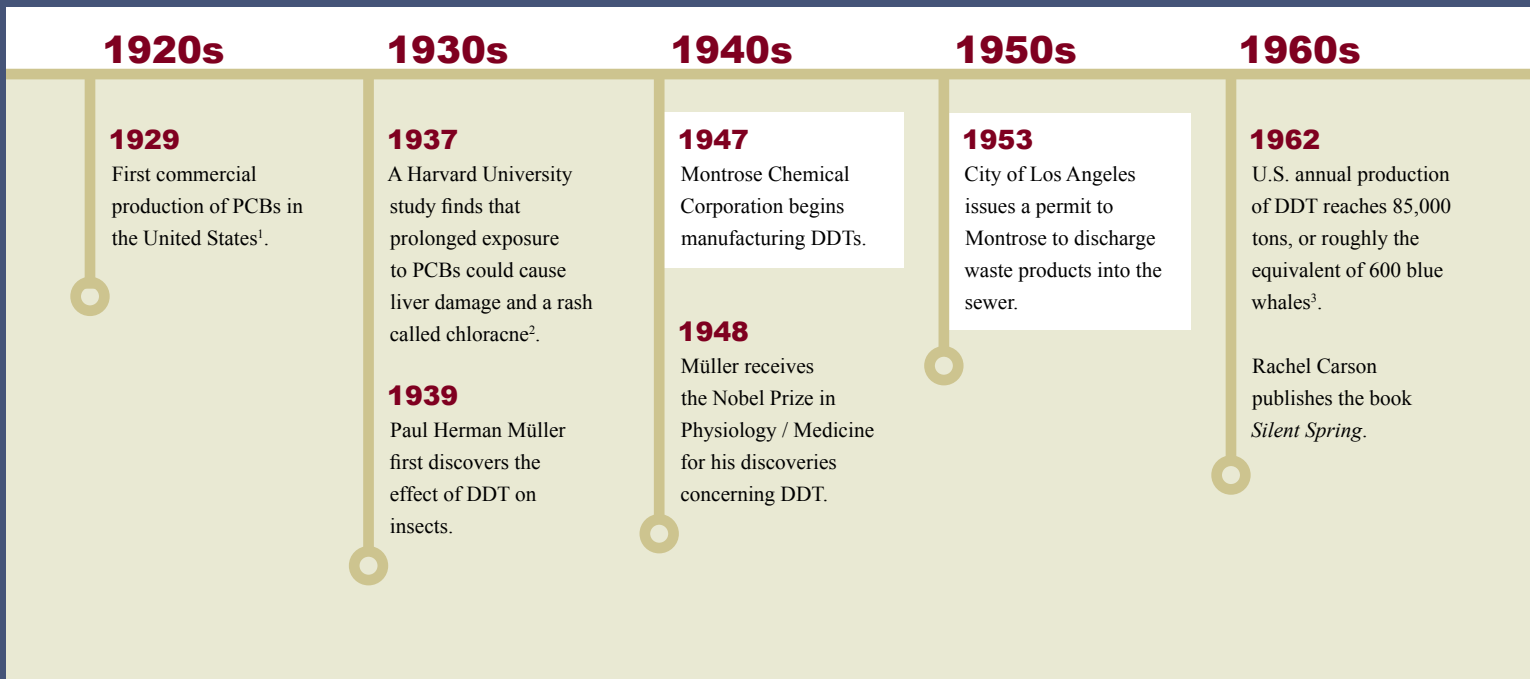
1920s

1929
First commercial production of PCBs in the United States$^1$.

1930s

1937
A Harvard University study finds that prolonged exposure to PCBs could cause liver damage and a rash called chloracne$^2$.

1939
Paul Herman Müller first discovers the effect of DDT on insects.

1940s

1947
Montrose Chemical Corporation begins manufacturing DDTs.

1948
Müller receives the Nobel Prize in Physiology / Medicine for his discoveries concerning DDT.

1950s

1953
City of Los Angeles issues a permit to Montrose to discharge waste products into the sewer.

1960s

1962
U.S. annual production of DDT reaches 85,000 tons, or roughly the equivalent of 600 blue whales$^3$.

Rachel Carson publishes the book Silent Spring.